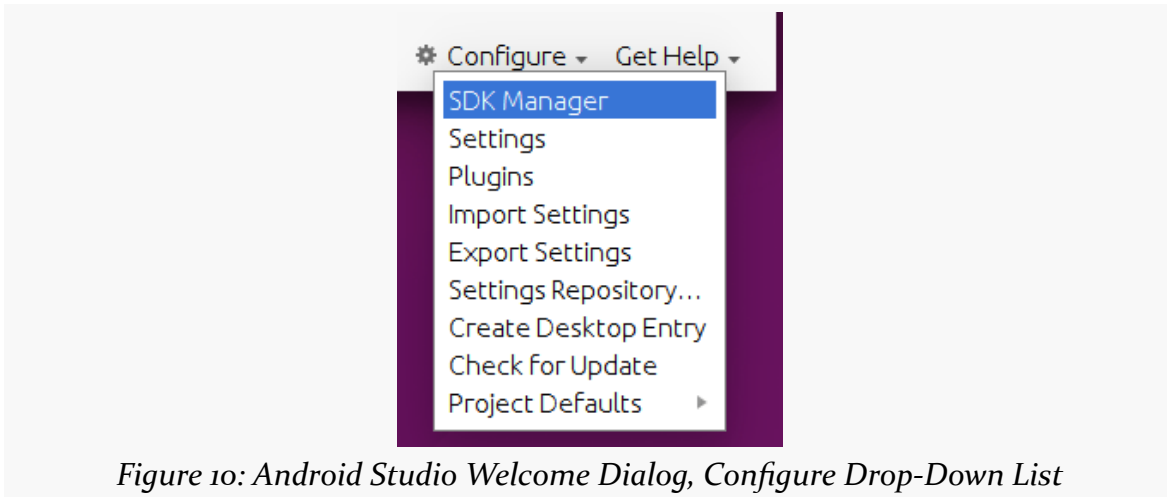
Configure Get Help

SDK Manager
Settings
Plugins
Import Settings
Export Settings
Settings Repository...
Create Desktop Entry
Check for Update
Project Defaults

*Figure 10: Android Studio Welcome Dialog, Configure Drop-Down List*